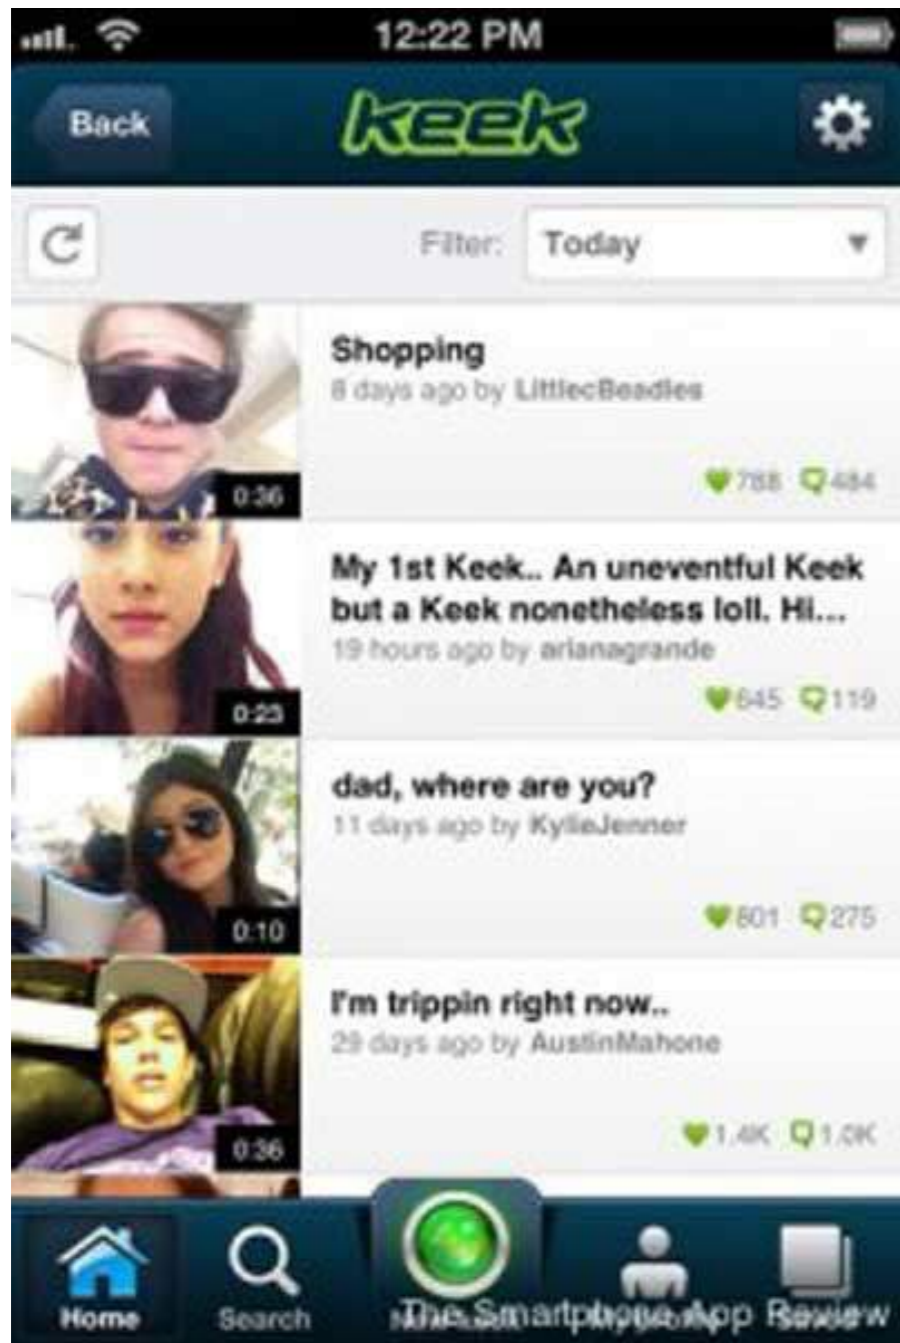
12:22 PM

Back

keek

Filter: Today

Shopping
8 days ago by LittlecBeadles
788 484

0:36

My 1st Keek.. An uneventful Keek but a Keek nonetheless loll. Hi...
19 hours ago by arianagrande
645 119

0:23

dad, where are you?
11 days ago by KylieJenner
601 275

0:10

I'm trippin right now..
29 days ago by AustinMahone
1.4K 1.0K

0:36

Home Search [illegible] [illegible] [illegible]

The Smartphone App Review